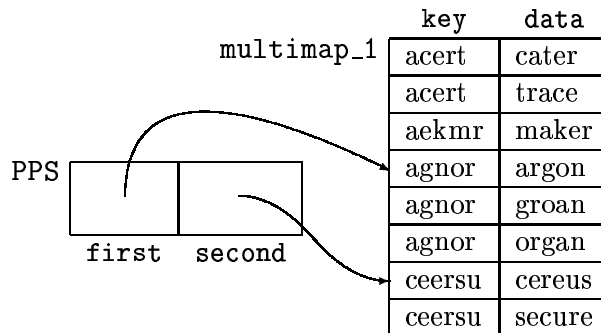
multimap_1

| key | data |
|---|---|
| acert | cater |
| acert | trace |
| aekmr | maker |
| agnor | argon |
| agnor | groan |
| agnor | organ |
| ceersu | cereus |
| ceersu | secure |

PPS

first second